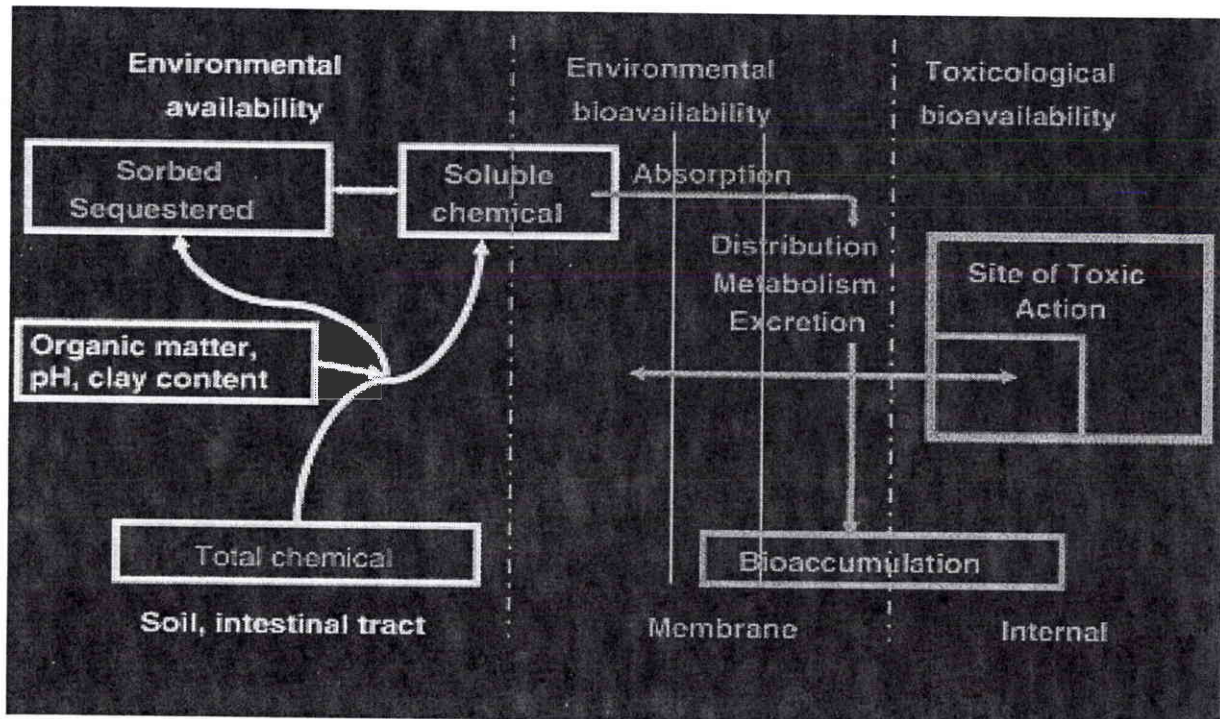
Environmental availability

Environmental bioavailability

Toxicological bioavailability

Sorbed Sequestered

Soluble chemical

Absorption

Distribution Metabolism Excretion

Site of Toxic Action

Organic matter, pH, clay content

Total chemical

Bioaccumulation

Soil, intestinal tract

Membrane

Internal